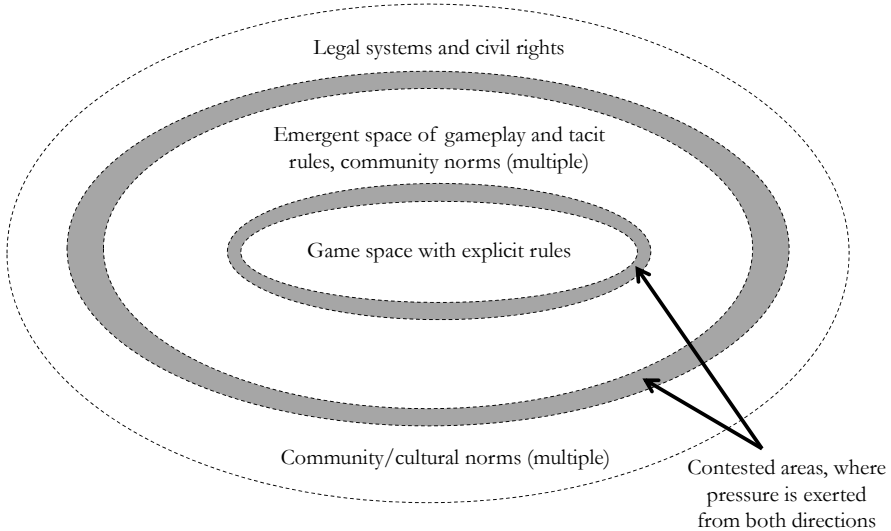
Legal systems and civil rights

Emergent space of gameplay and tacit rules, community norms (multiple)

Game space with explicit rules

Community/cultural norms (multiple)

Contested areas, where pressure is exerted from both directions